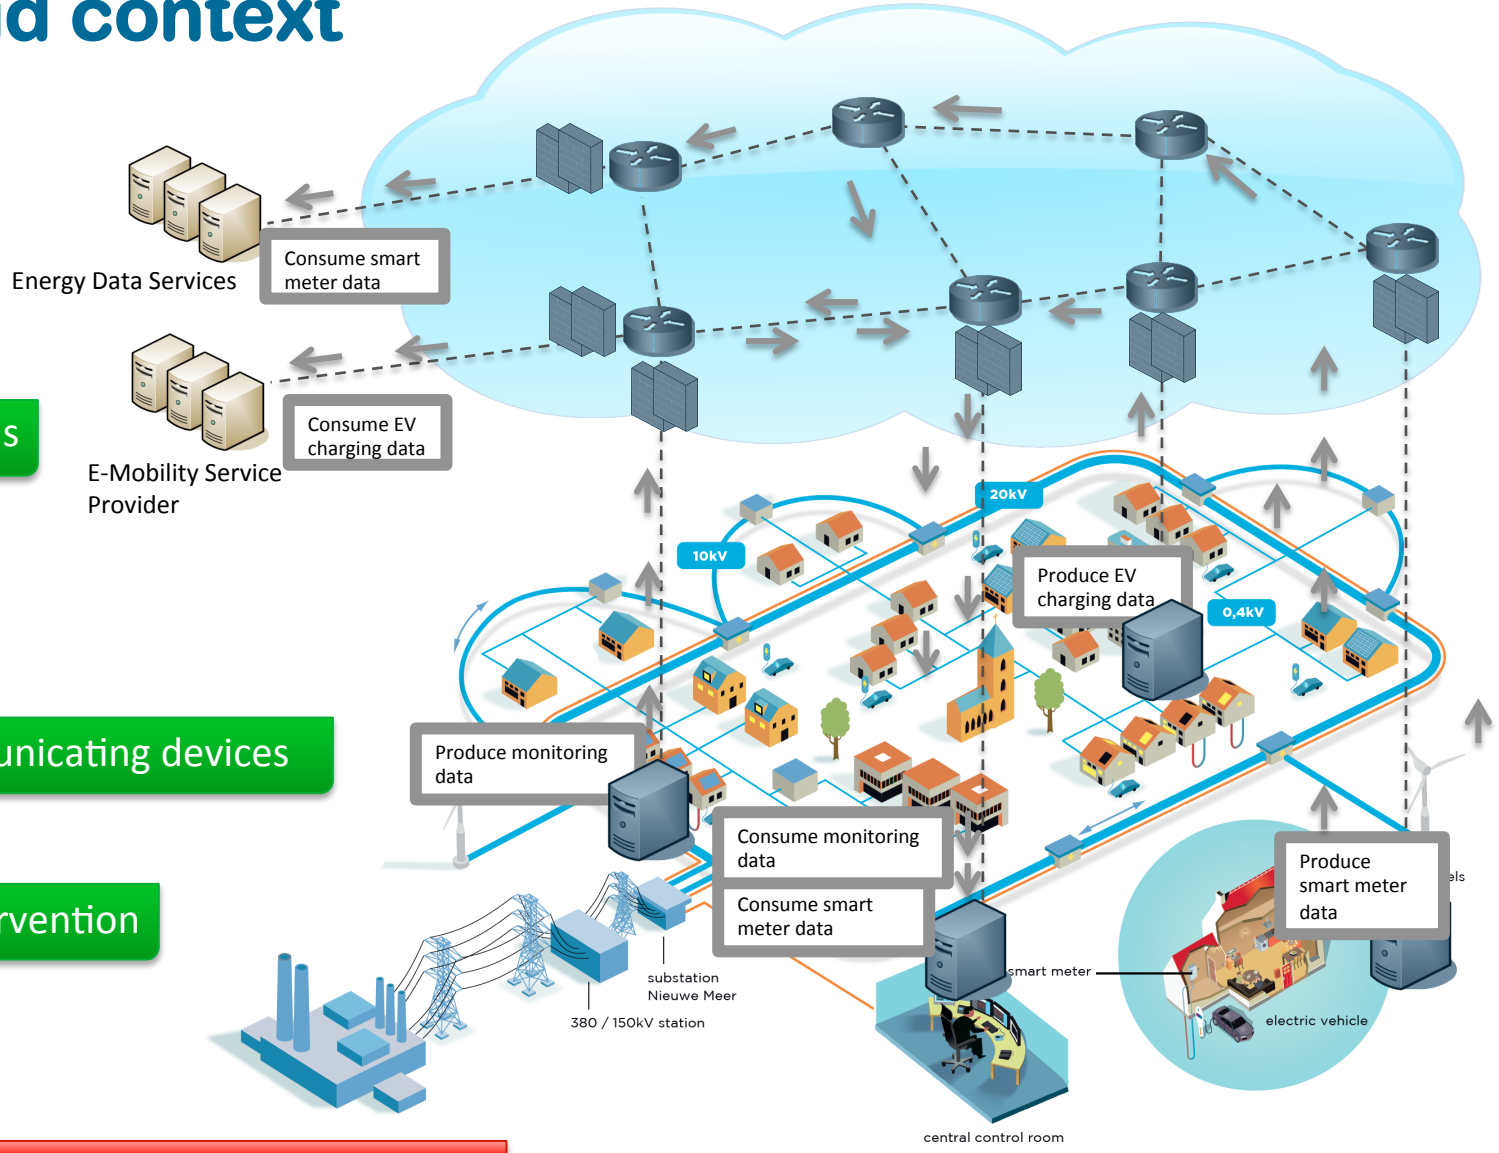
d context

Consume smart meter data

Energy Data Services

Consume EV charging data

E-Mobility Service Provider

s

unicating devices

rvention

10kV

20kV

0,4kV

Produce EV charging data

Produce monitoring data

Consume monitoring data

Consume smart meter data

Produce smart meter data

els

smart meter

electric vehicle

substation Nieuwe Meer

380 / 150kV station

central control room